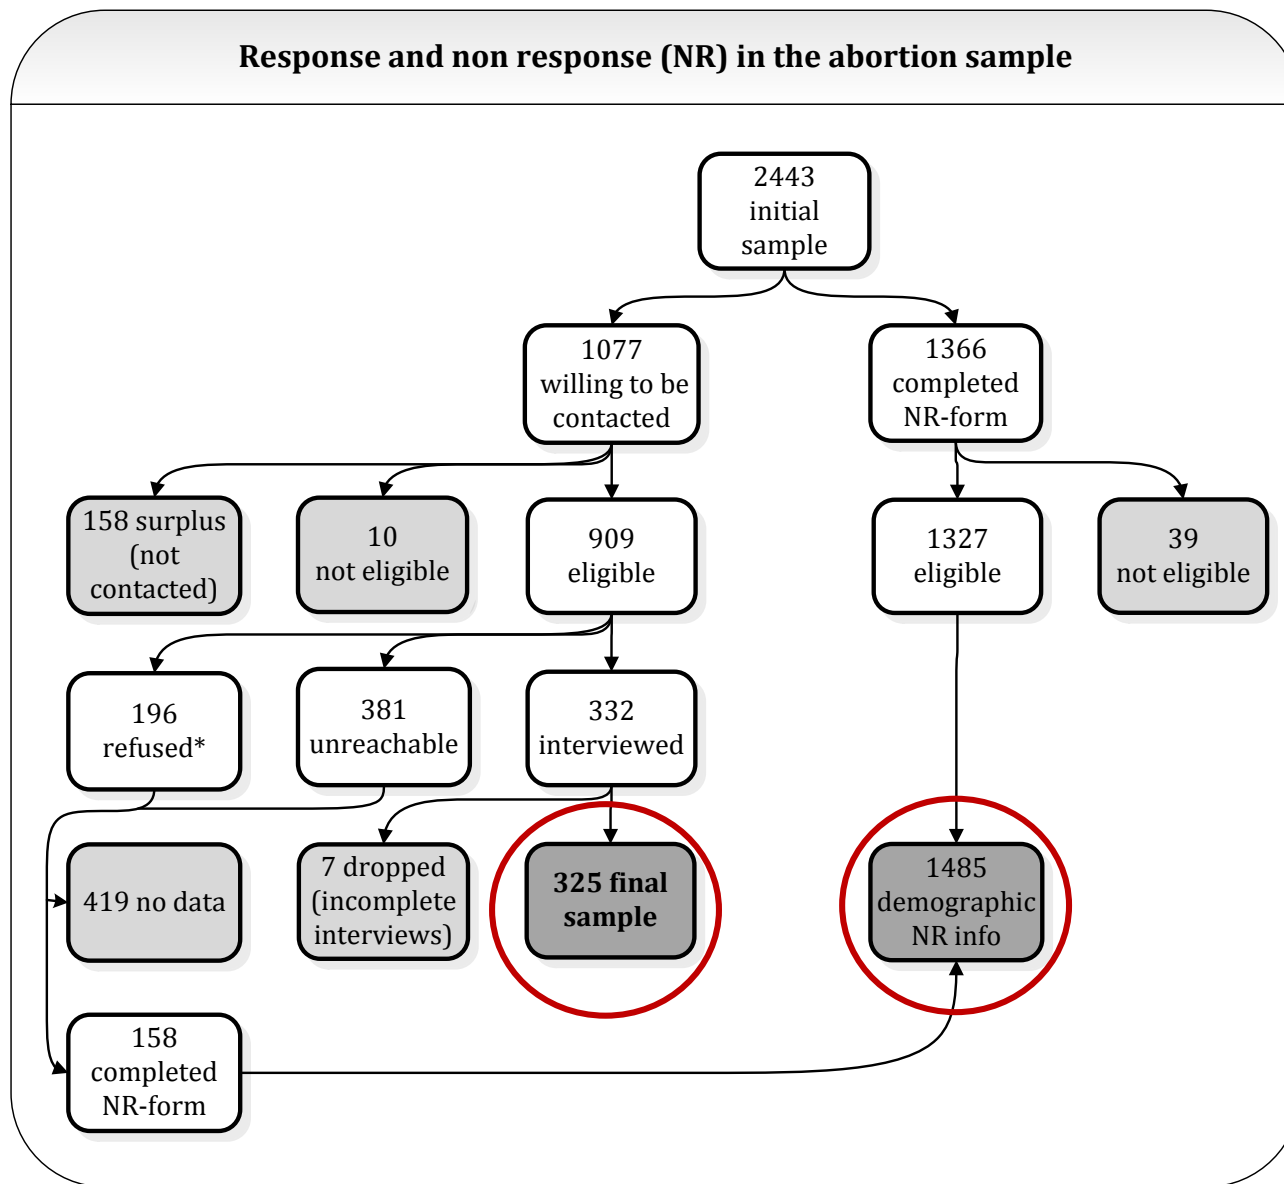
Response and non response (NR) in the abortion sample

2443 initial sample

1077 willing to be contacted

1366 completed NR-form

158 surplus (not contacted)

10 not eligible

909 eligible

1327 eligible

39 not eligible

196 refused*

381 unreachable

332 interviewed

419 no data

7 dropped (incomplete interviews)

325 final sample

1485 demographic NR info

158 completed NR-form